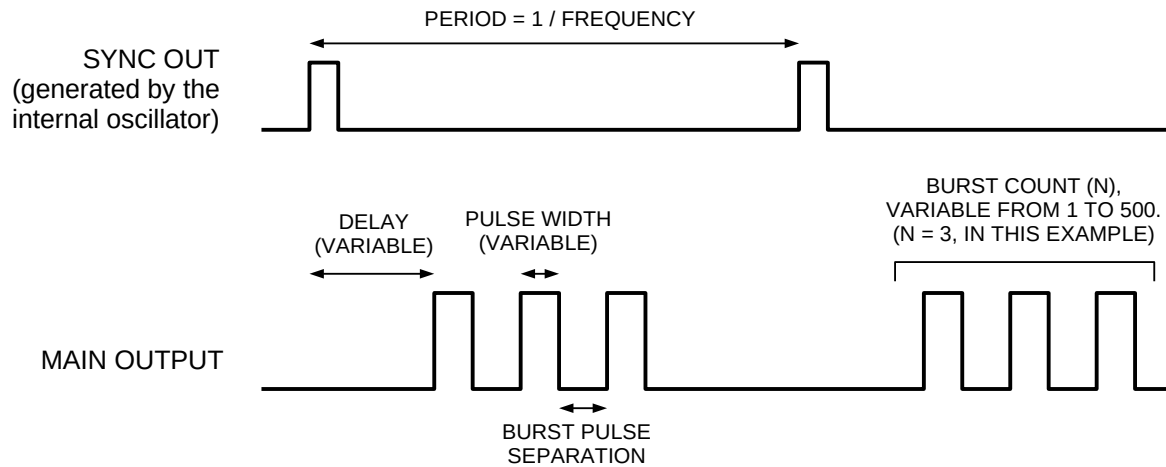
PERIOD = 1 / FREQUENCY

SYNC OUT (generated by the internal oscillator)

DELAY (VARIABLE)

PULSE WIDTH (VARIABLE)

BURST COUNT (N), VARIABLE FROM 1 TO 500. (N = 3, IN THIS EXAMPLE)

MAIN OUTPUT

BURST PULSE SEPARATION